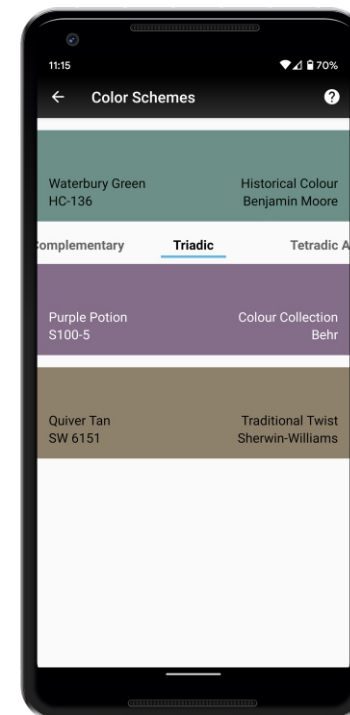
11:15
70%
← Color Schemes ?

Waterbury Green
HC-136
Historical Colour
Benjamin Moore

omplementary Triadic Tetradic A

Purple Potion
S100-5
Colour Collection
Behr

Quiver Tan
SW 6151
Traditional Twist
Sherwin-Williams